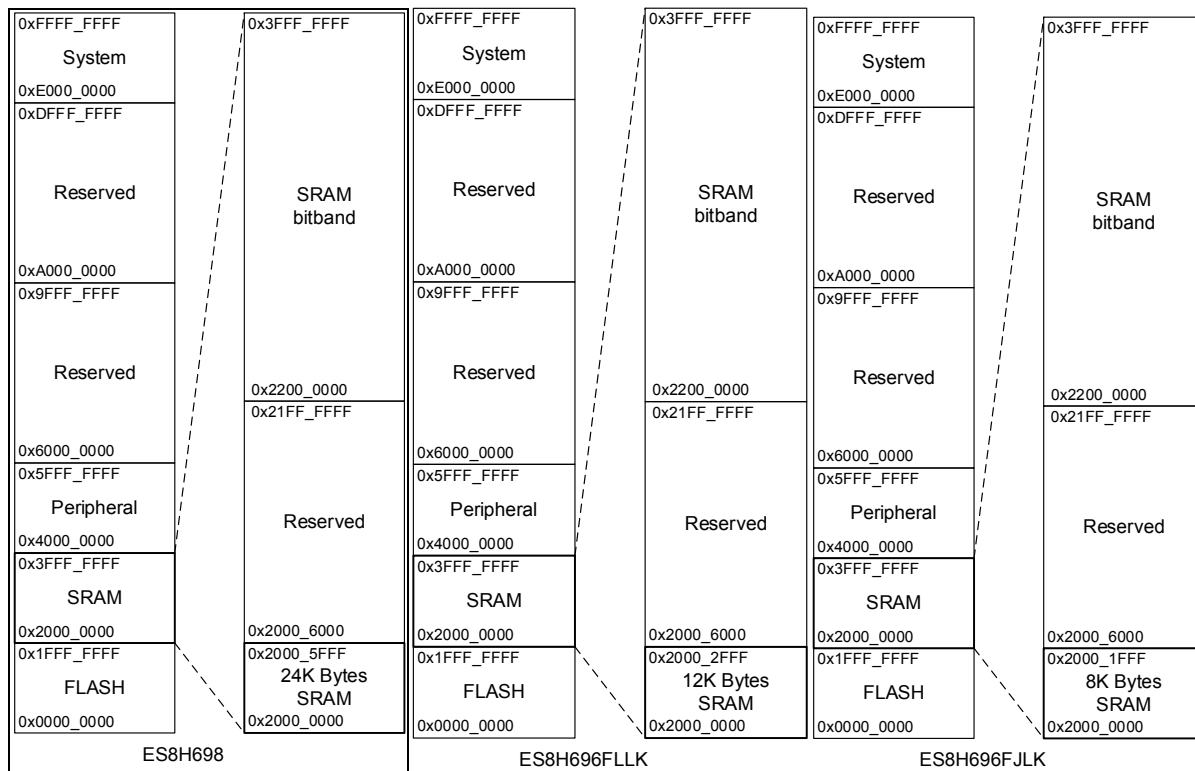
0xFFFF_FFFF
System
0xE000_0000
0xDFFF_FFFF
Reserved
0xA000_0000
0x9FFF_FFFF
Reserved
0x6000_0000
0x5FFF_FFFF
Peripheral
0x4000_0000
0x3FFF_FFFF
SRAM
0x2000_0000
0x1FFF_FFFF
FLASH
0x0000_0000

0x3FFF_FFFF
SRAM bitband
0x2200_0000
0x21FF_FFFF
Reserved
0x2000_6000
0x2000_5FFF
24K Bytes SRAM
0x2000_0000

ES8H698

0xFFFF_FFFF
System
0xE000_0000
0xDFFF_FFFF
Reserved
0xA000_0000
0x9FFF_FFFF
Reserved
0x6000_0000
0x5FFF_FFFF
Peripheral
0x4000_0000
0x3FFF_FFFF
SRAM
0x2000_0000
0x1FFF_FFFF
FLASH
0x0000_0000

0x3FFF_FFFF
SRAM bitband
0x2200_0000
0x21FF_FFFF
Reserved
0x2000_6000
0x2000_2FFF
12K Bytes SRAM
0x2000_0000

ES8H696FLLK

0xFFFF_FFFF
System
0xE000_0000
0xDFFF_FFFF
Reserved
0xA000_0000
0x9FFF_FFFF
Reserved
0x6000_0000
0x5FFF_FFFF
Peripheral
0x4000_0000
0x3FFF_FFFF
SRAM
0x2000_0000
0x1FFF_FFFF
FLASH
0x0000_0000

0x3FFF_FFFF
SRAM bitband
0x2200_0000
0x21FF_FFFF
Reserved
0x2000_6000
0x2000_1FFF
8K Bytes SRAM
0x2000_0000

ES8H696FJLK